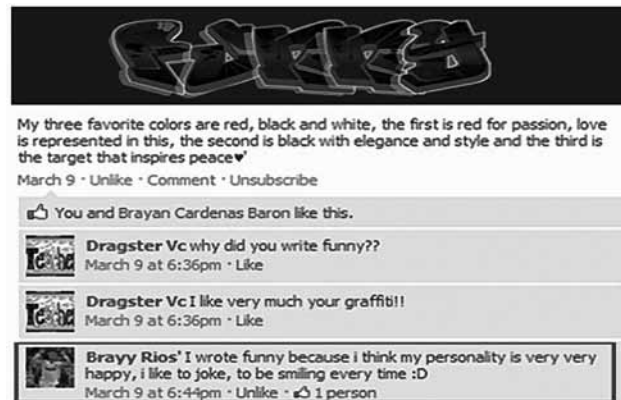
FUNNY

My three favorite colors are red, black and white, the first is red for passion, love is represented in this, the second is black with elegance and style and the third is the target that inspires peace♥'

March 9 · Unlike · Comment · Unsubscribe

You and Brayan Cardenas Baron like this.

Dragster Vc why did you write funny??
March 9 at 6:36pm · Like

Dragster Vc I like very much your graffiti!!
March 9 at 6:36pm · Like

Brayy Rios' I wrote funny because i think my personality is very very happy, i like to joke, to be smiling every time :D
March 9 at 6:44pm · Unlike · 1 person